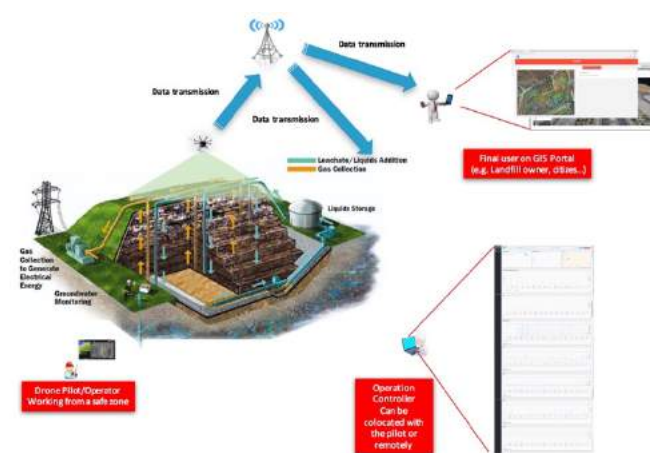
Data transmission

Data transmission

Data transmission

Leachate/Liquids Addition
Gas Collection

Liquids Storage

Gas Collection to Generate Electrical Energy

Groundwater Monitoring

Final user on GIS Portal (e.g. Landfill owner, cities...)

Drone Pilot/Operator Working from a safe zone

Operation Controller Can be colocated with the pilot or remotely